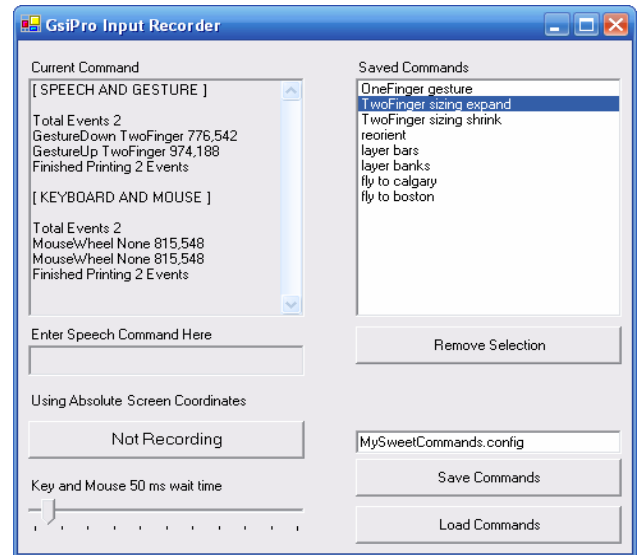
GsiPro Input Recorder

Current Command

[ SPEECH AND GESTURE ]

Total Events 2
GestureDown TwoFinger 776,542
GestureUp TwoFinger 974,188
Finished Printing 2 Events

[ KEYBOARD AND MOUSE ]

Total Events 2
MouseWheel None 815,548
MouseWheel None 815,548
Finished Printing 2 Events

Enter Speech Command Here

Using Absolute Screen Coordinates

Not Recording

Key and Mouse 50 ms wait time

Saved Commands

OneFinger gesture
TwoFinger sizing expand
TwoFinger sizing shrink
reorient
layer bars
layer banks
fly to calgary
fly to boston

Remove Selection

MySweetCommands.config

Save Commands

Load Commands